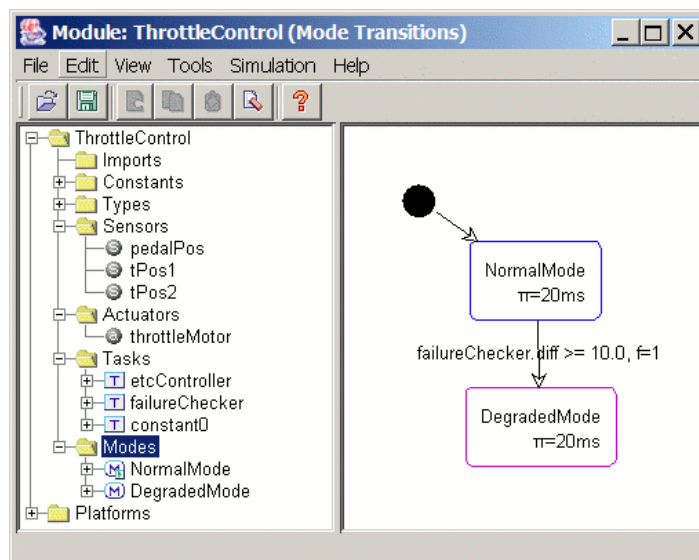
Module: ThrottleControl (Mode Transitions)

File Edit View Tools Simulation Help

ThrottleControl
Imports
Constants
Types
Sensors
pedalPos
tPos1
tPos2
Actuators
throttleMotor
Tasks
T etcController
T failureChecker
T constant0
Modes
M NormalMode
M DegradedMode
Platforms

NormalMode
π=20ms

failureChecker.diff >= 10.0, f=1

DegradedMode
π=20ms